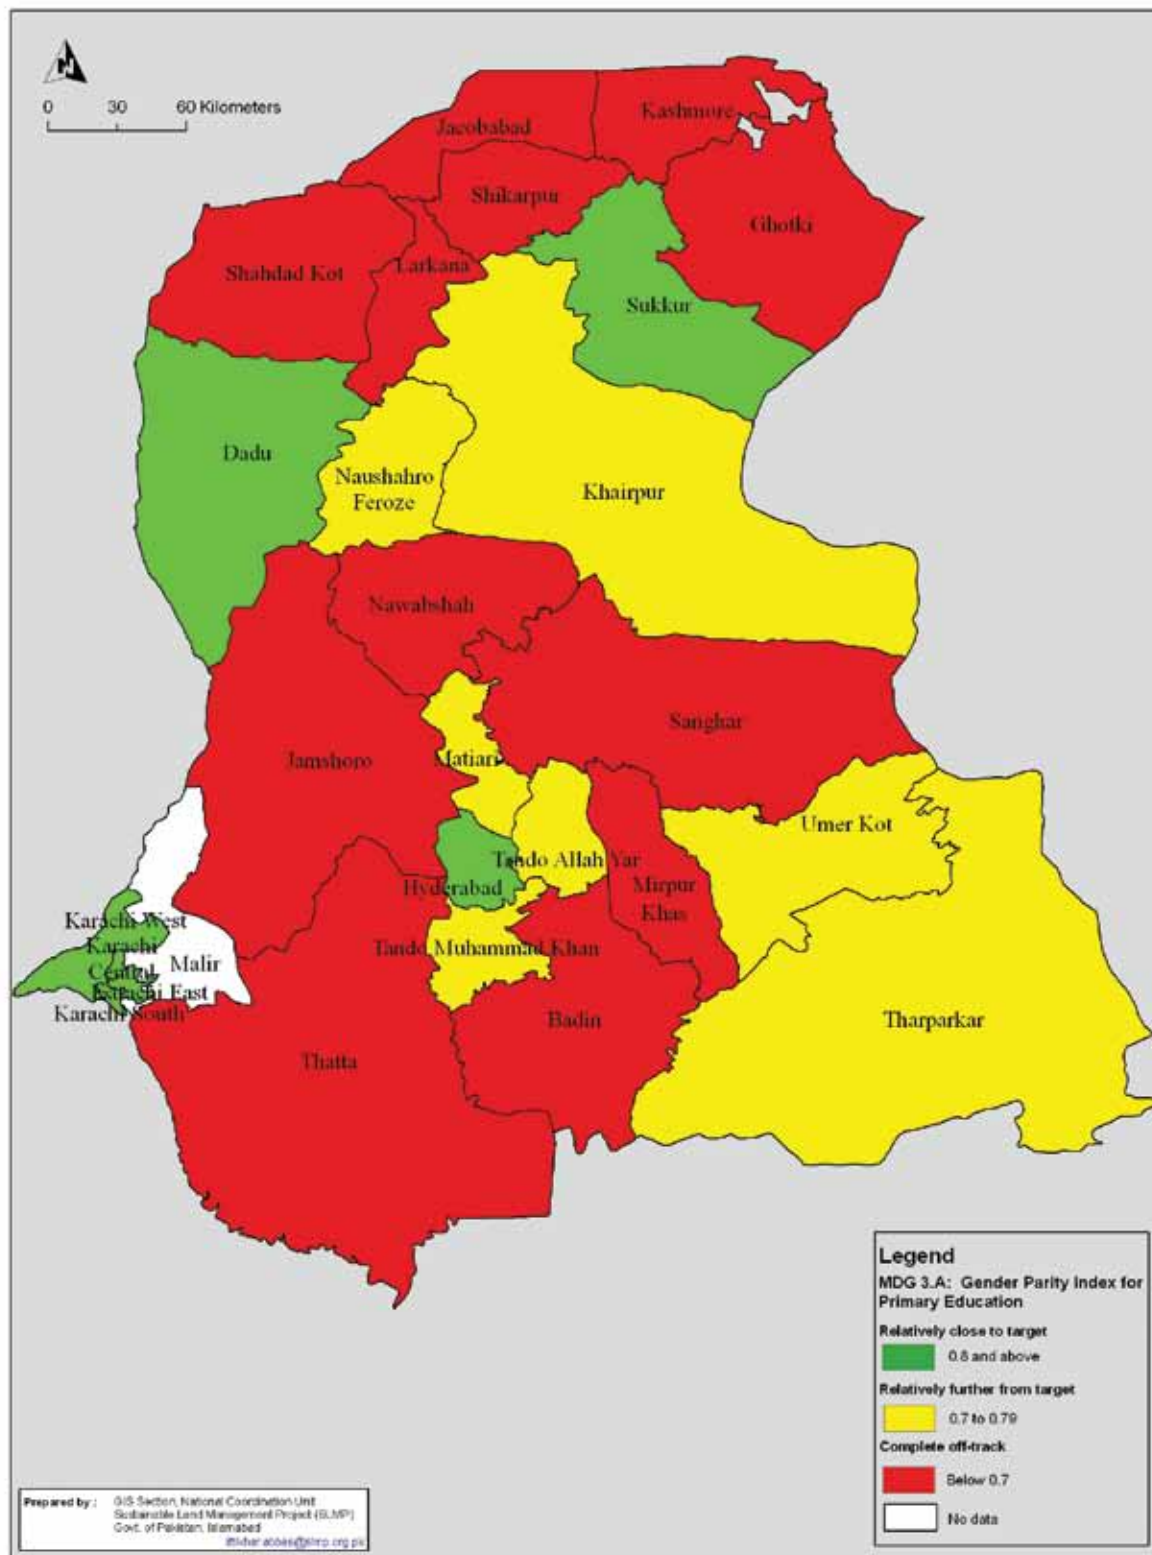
N

0 30 60 Kilometers

Jacobabad
Kashmore
Shikarpur
Ghotki
Shahdad Kot
Larkana
Sukkur
Dadu
Naushahro Feroze
Khairpur
Nawabshah
Sanghar
Jamshoro
Matiari
Umer Kot
Tando Allah Yar
Hyderabad
Mirpur Khas
Karachi West
Karachi Central
Malir
Karachi East
Karachi South
Tando Muhammad Khan
Badin
Tharparkar
Thatta

Legend
MDG 3.A: Gender Parity Index for Primary Education
Relatively close to target
0.8 and above
Relatively further from target
0.7 to 0.79
Complete off-track
Below 0.7
No data

Prepared by : GIS Section, National Coordination Unit Sustainable Land Management Project (SLMP) Govt. of Pakistan, Islamabad
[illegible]@slmp.org.pk